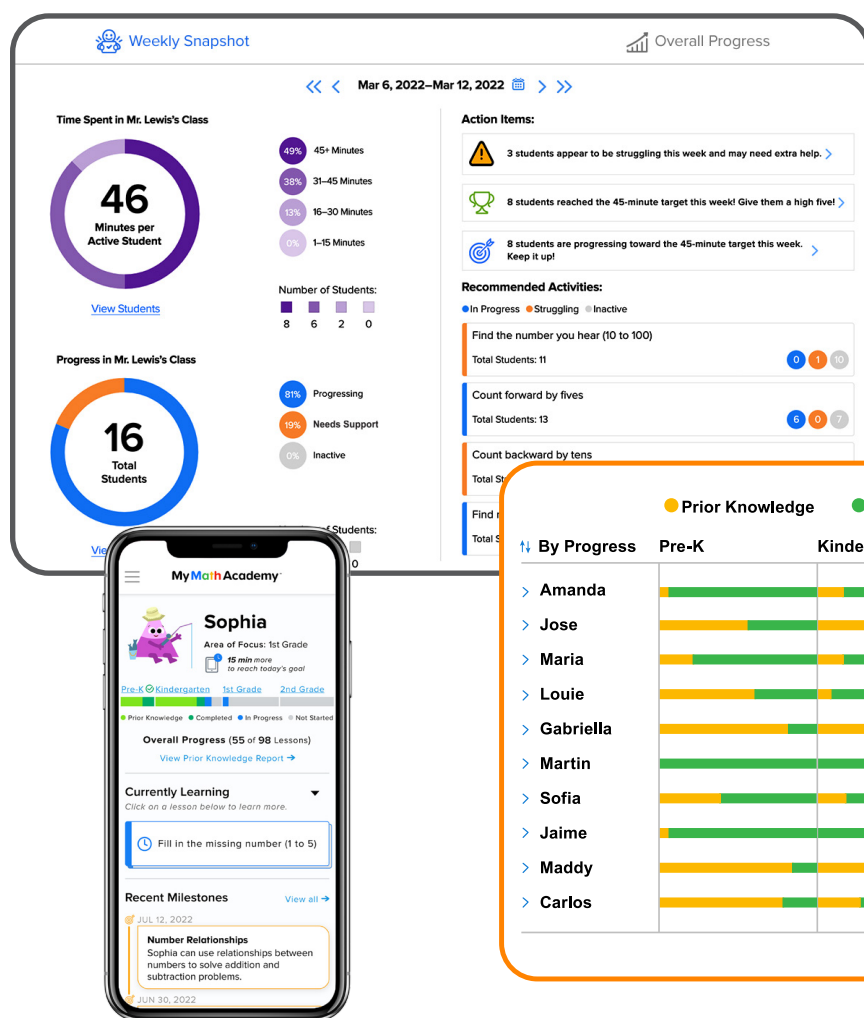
Weekly Snapshot

Overall Progress

Mar 6, 2022–Mar 12, 2022

Time Spent in Mr. Lewis's Class

46
Minutes per Active Student

49% 45+ Minutes
38% 31–45 Minutes
13% 16–30 Minutes
0% 1–15 Minutes

Number of Students:
8 6 2 0

View Students

Progress in Mr. Lewis's Class

16
Total Students

81% Progressing
19% Needs Support
0% Inactive

Number of Students:
0

Action Items:

3 students appear to be struggling this week and may need extra help.

8 students reached the 45-minute target this week! Give them a high five!

8 students are progressing toward the 45-minute target this week. Keep it up!

Recommended Activities:

In Progress Struggling Inactive

Find the number you hear (10 to 100)
Total Students: 11
0 1 10

Count forward by fives
Total Students: 13
6 0 7

Count backward by tens
Total St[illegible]

Find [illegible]
Total S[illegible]

My Math Academy

Sophia
Area of Focus: 1st Grade
15 min more to reach today's goal

Pre-K Kindergarten 1st Grade 2nd Grade

Prior Knowledge Completed In Progress Not Started

Overall Progress (55 of 98 Lessons)
View Prior Knowledge Report →

Currently Learning
Click on a lesson below to learn more.

Fill in the missing number (1 to 5)

Recent Milestones
View all →

JUL 12, 2022
Number Relationships
Sophia can use relationships between numbers to solve addition and subtraction problems.

JUN 30, 2022

Prior Knowledge

By Progress Pre-K Kinde

Amanda
Jose
Maria
Louie
Gabriella
Martin
Sofia
Jaime
Maddy
Carlos